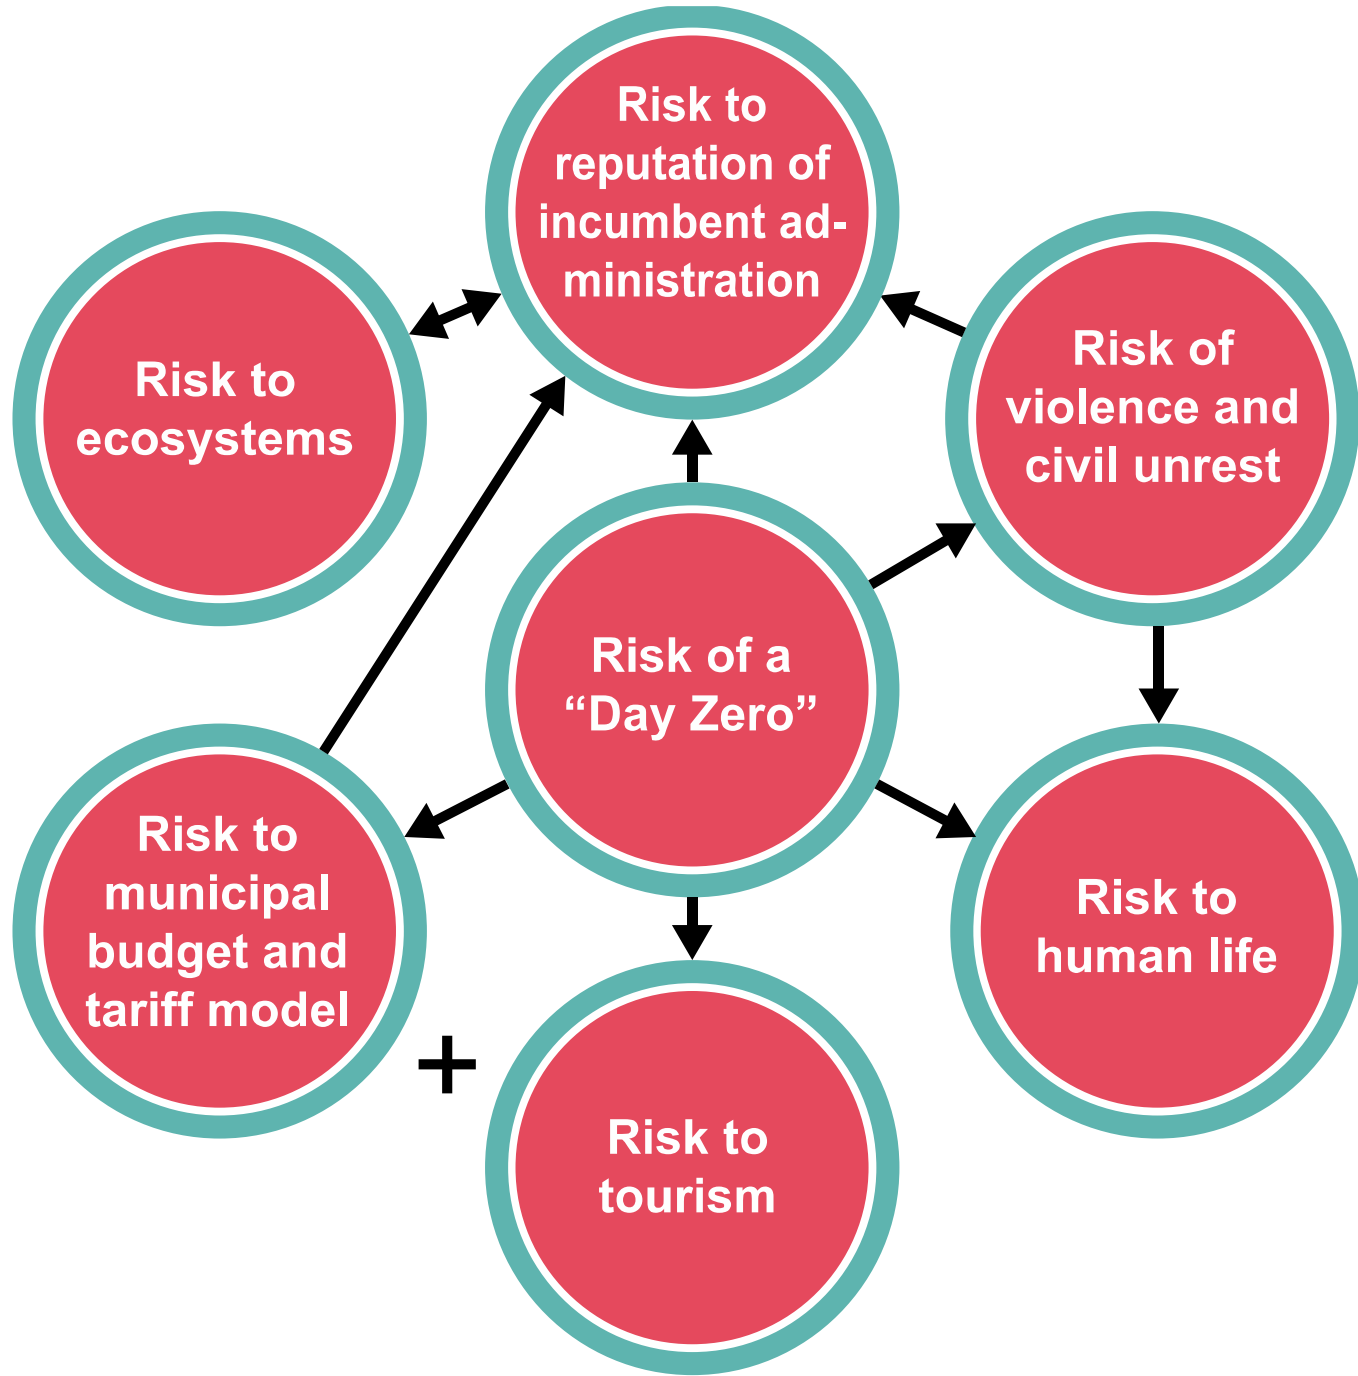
Risk to reputation of incumbent administration

Risk to ecosystems

Risk of violence and civil unrest

Risk of a "Day Zero"

Risk to municipal budget and tariff model

Risk to human life

+

Risk to tourism